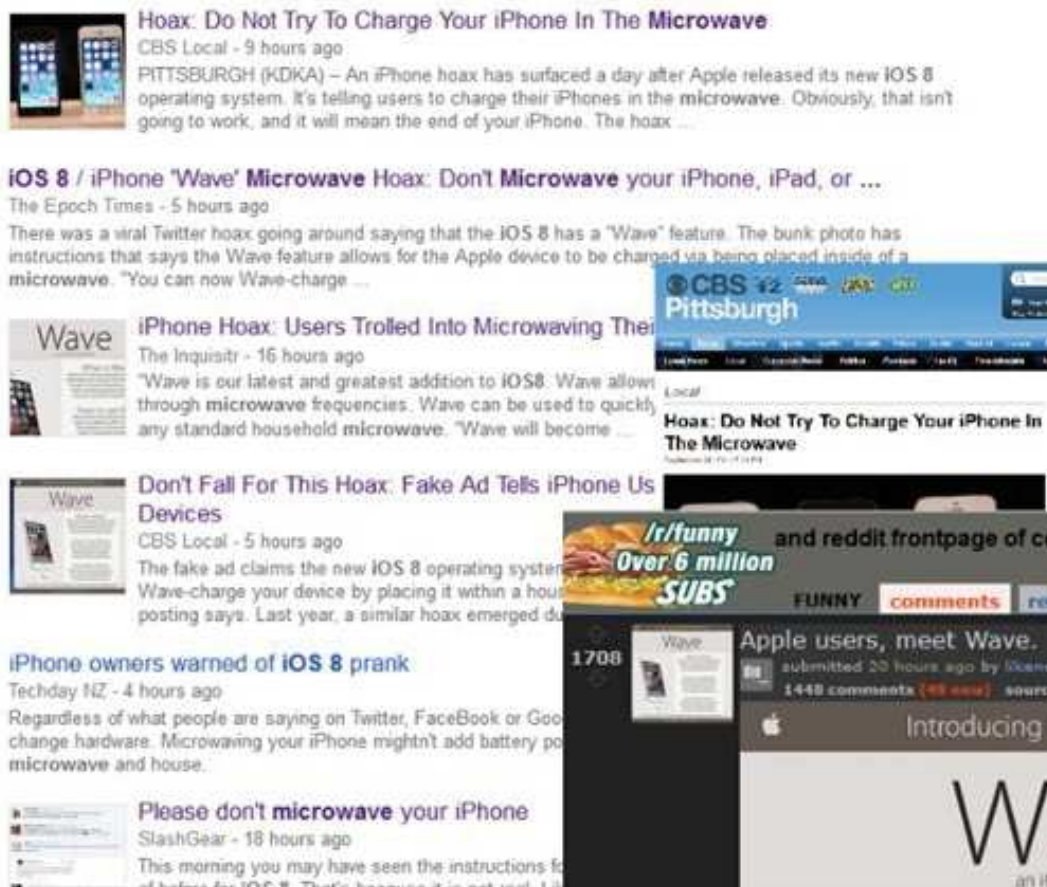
Hoax: Do Not Try To Charge Your iPhone In The Microwave
CBS Local - 9 hours ago
PITTSBURGH (KDKA) – An iPhone hoax has surfaced a day after Apple released its new IOS 8 operating system. It's telling users to charge their iPhones in the microwave. Obviously, that isn't going to work, and it will mean the end of your iPhone. The hoax ...

iOS 8 / iPhone 'Wave' Microwave Hoax: Don't Microwave your iPhone, iPad, or ...
The Epoch Times - 5 hours ago
There was a viral Twitter hoax going around saying that the IOS 8 has a "Wave" feature. The bunk photo has instructions that says the Wave feature allows for the Apple device to be charged via being placed inside of a microwave. "You can now Wave-charge ...

Wave

iPhone Hoax: Users Trolled Into Microwaving Thei
The Inquisitr - 16 hours ago
"Wave is our latest and greatest addition to IOS8. Wave allow through microwave frequencies. Wave can be used to quickly any standard household microwave. "Wave will become ...

Wave

Don't Fall For This Hoax: Fake Ad Tells iPhone Us Devices
CBS Local - 5 hours ago
The fake ad claims the new IOS 8 operating syste Wave-charge your device by placing it within a hous posting says. Last year, a similar hoax emerged du

iPhone owners warned of iOS 8 prank
Techday NZ - 4 hours ago
Regardless of what people are saying on Twitter, FaceBook or Goo change hardware. Microwaving your iPhone mightn't add battery po microwave and house.

Please don't microwave your iPhone
SlashGear - 18 hours ago
This morning you may have seen the instructions fo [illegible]

CBS Pittsburgh
Local
Hoax: Do Not Try To Charge Your iPhone In The Microwave

/r/funny
Over 6 million
SUBS
and reddit frontpage of c
FUNNY comments
1708
Wave
Apple users, meet Wave.
submitted 20 hours ago by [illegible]
1448 comments
Introducing
W